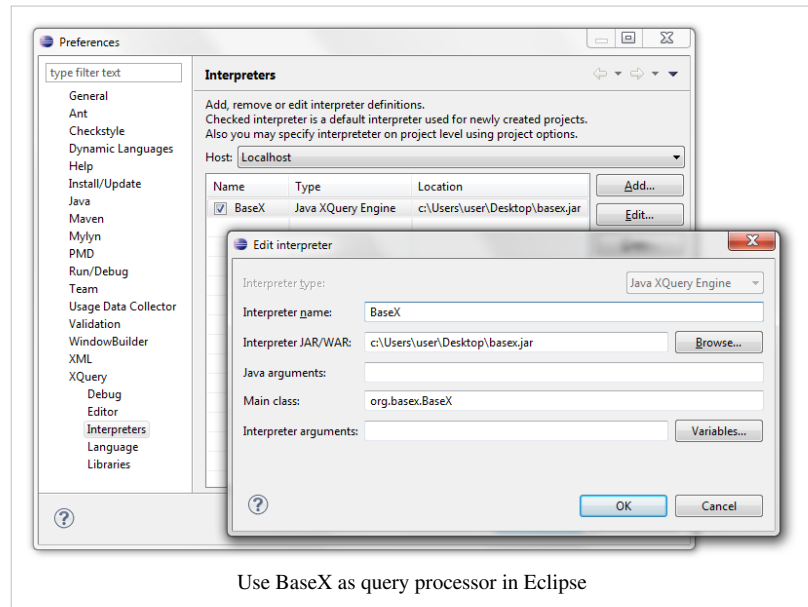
Preferences

type filter text

General
Ant
Checkstyle
Dynamic Languages
Help
Install/Update
Java
Maven
Mylyn
PMD
Run/Debug
Team
Usage Data Collector
Validation
WindowBuilder
XML
XQuery
Debug
Editor
Interpreters
Language
Libraries

Interpreters

Add, remove or edit interpreter definitions.
Checked interpreter is a default interpreter used for newly created projects.
Also you may specify interpeter on project level using project options.

Host: Localhost

| Name | Type | Location |
|---|---|---|
| ☑ BaseX | Java XQuery Engine | c:\Users\user\Desktop\basex.jar |

Add...
Edit...

Edit interpreter

Interpreter type: Java XQuery Engine
Interpreter name: BaseX
Interpreter JAR/WAR: c:\Users\user\Desktop\basex.jar Browse...
Java arguments:
Main class: org.basex.BaseX
Interpreter arguments: Variables...

OK Cancel

Use BaseX as query processor in Eclipse